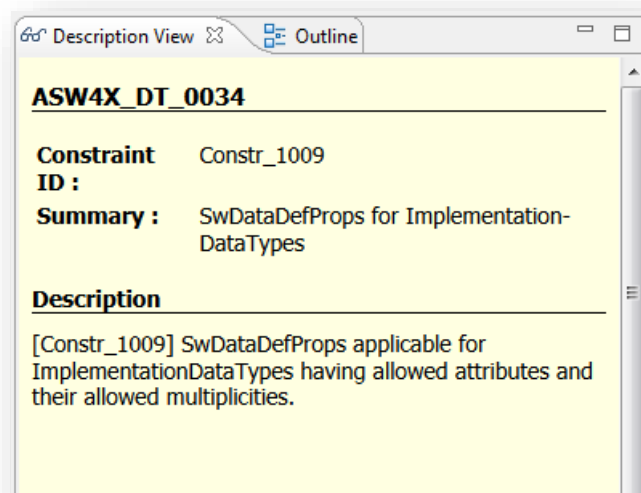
Description View ☒ Outline

ASW4X_DT_0034

| | |
|---|---|
| Constraint ID : | Constr_1009 |
| Summary : | SwDataDefProps for ImplementationDataTypes |

Description

[Constr_1009] SwDataDefProps applicable for ImplementationDataTypes having allowed attributes and their allowed multiplicities.